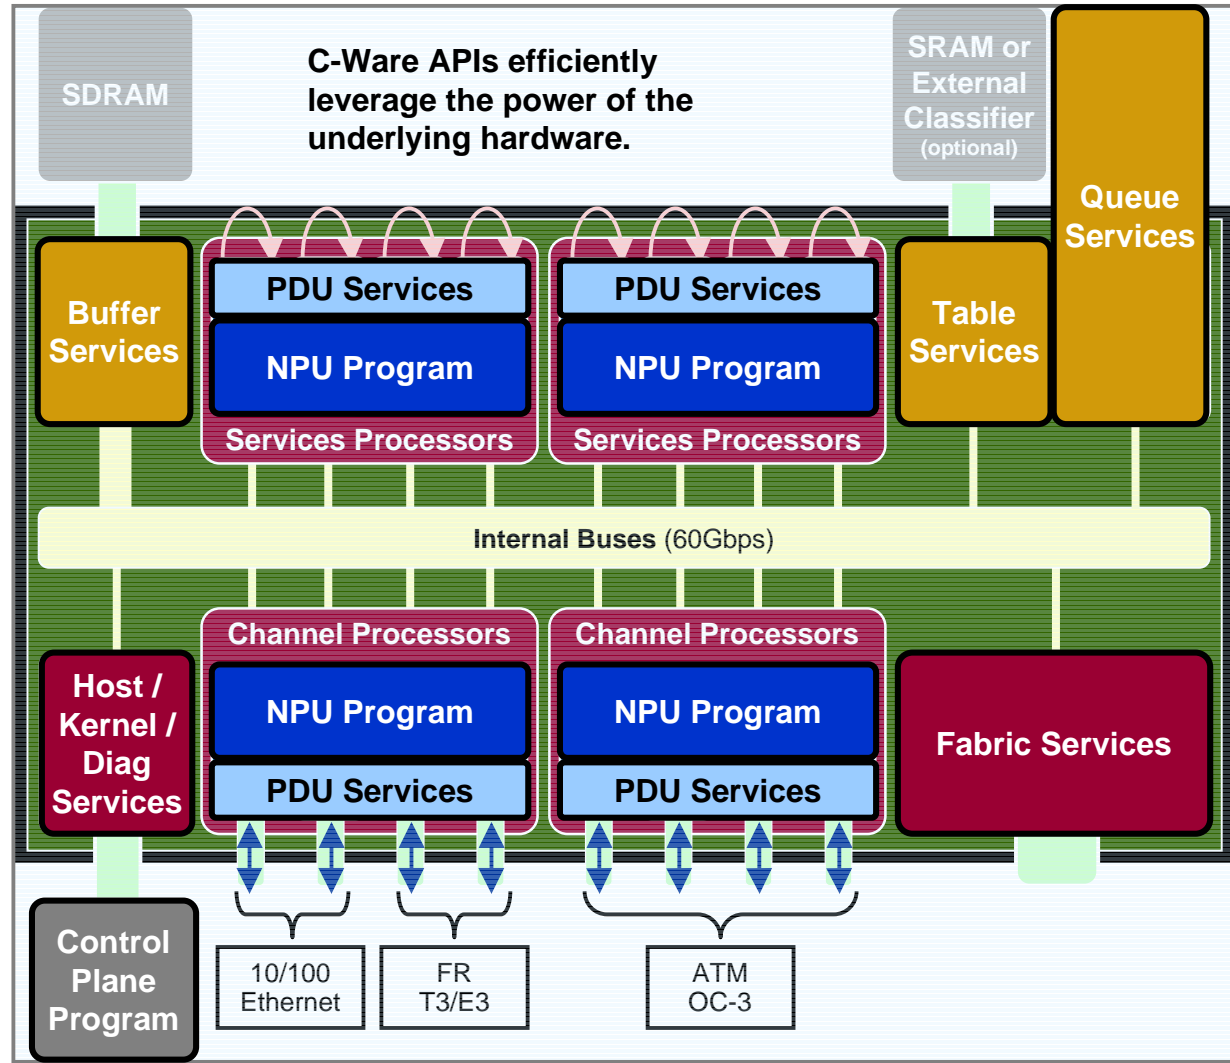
SDRAM

C-Ware APIs efficiently leverage the power of the underlying hardware.

SRAM or External Classifier (optional)

Queue Services

Buffer Services

PDU Services

NPU Program

Services Processors

PDU Services

NPU Program

Services Processors

Table Services

Internal Buses (60Gbps)

Channel Processors

NPU Program

PDU Services

Channel Processors

NPU Program

PDU Services

Host / Kernel / Diag Services

Fabric Services

Control Plane Program

10/100 Ethernet

FR T3/E3

ATM OC-3